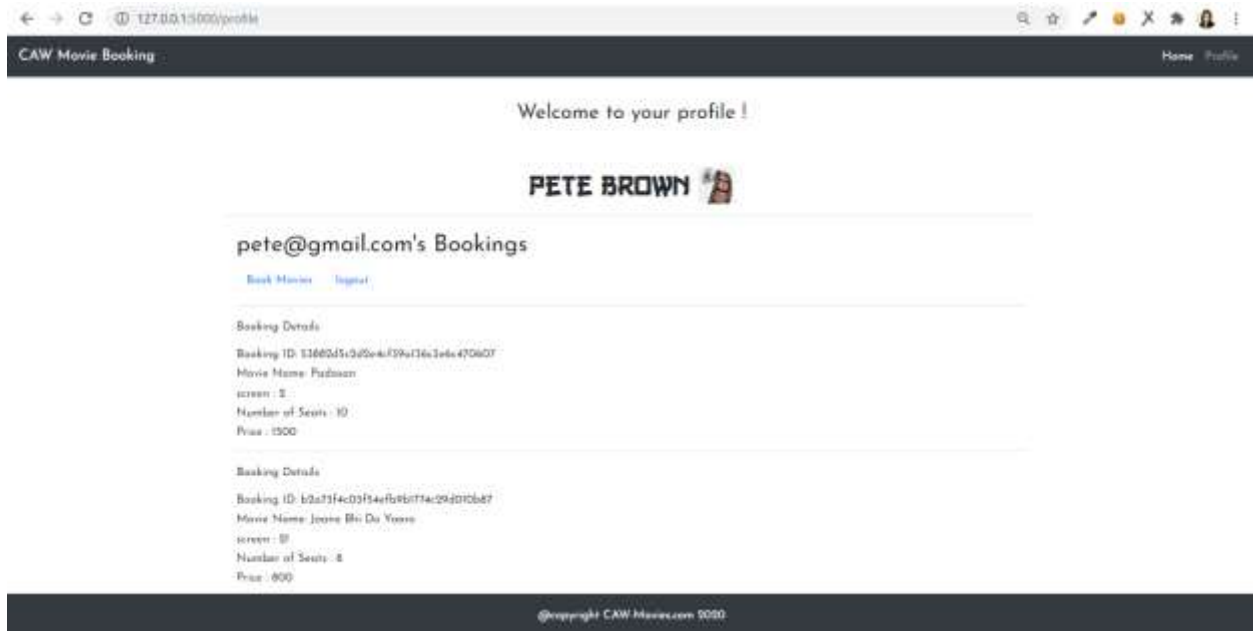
127.0.0.1:5000/profile

CAW Movie Booking

Home Profile

Welcome to your profile !

PETE BROWN

pete@gmail.com's Bookings

Book Movies Logout

Booking Details

Booking ID: 53882d5c5d0e4cf39a136a3e6e470607
Movie Name: Padosan
screen : 5
Number of Seats : 10
Price : 1500

Booking Details

Booking ID: b2a73f4c03f54efb9b1774c29d010b87
Movie Name: Jaane Bhi Do Yaaro
screen : 0
Number of Seats : 8
Price : 800

@copyright CAW Movies.com 2020